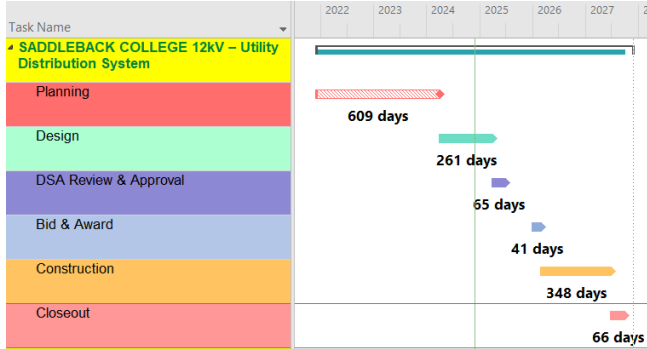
| Task Name | 2022 | 2023 | 2024 | 2025 | 2026 | 2027 | 2 |
|---|---|---|---|---|---|---|---|
| SADDLEBACK COLLEGE 12kV – Utility Distribution System | | | | | | | |
| Planning | 609 days | | | | | | |
| Design | 261 days | | | | | | |
| DSA Review & Approval | 65 days | | | | | | |
| Bid & Award | 41 days | | | | | | |
| Construction | 348 days | | | | | | |
| Closeout | 66 days | | | | | | |